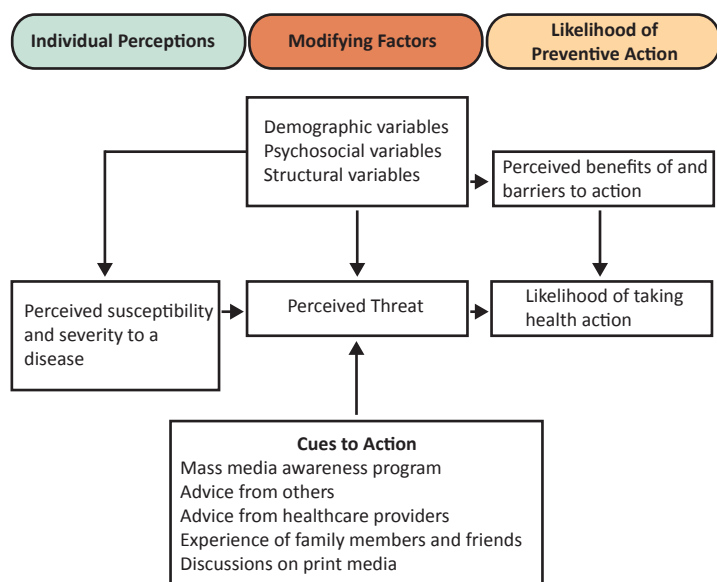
Individual Perceptions

Modifying Factors

Likelihood of Preventive Action

Demographic variables
Psychosocial variables
Structural variables

Perceived benefits of and barriers to action

Perceived susceptibility and severity to a disease

Perceived Threat

Likelihood of taking health action

Cues to Action
Mass media awareness program
Advice from others
Advice from healthcare providers
Experience of family members and friends
Discussions on print media